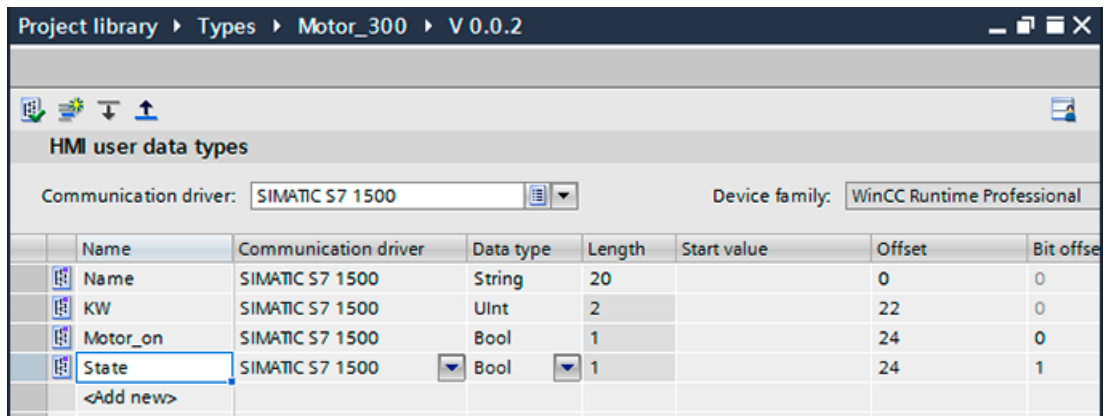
Project library ▸ Types ▸ Motor_300 ▸ V 0.0.2

HMI user data types

Communication driver: SIMATIC S7 1500

Device family: WinCC Runtime Professional

| Name | Communication driver | Data type | Length | Start value | Offset | Bit offse |
|---|---|---|---|---|---|---|
| Name | SIMATIC S7 1500 | String | 20 | | 0 | 0 |
| KW | SIMATIC S7 1500 | UInt | 2 | | 22 | 0 |
| Motor_on | SIMATIC S7 1500 | Bool | 1 | | 24 | 0 |
| State | SIMATIC S7 1500 | Bool | 1 | | 24 | 1 |
| <Add new> | | | | | | |